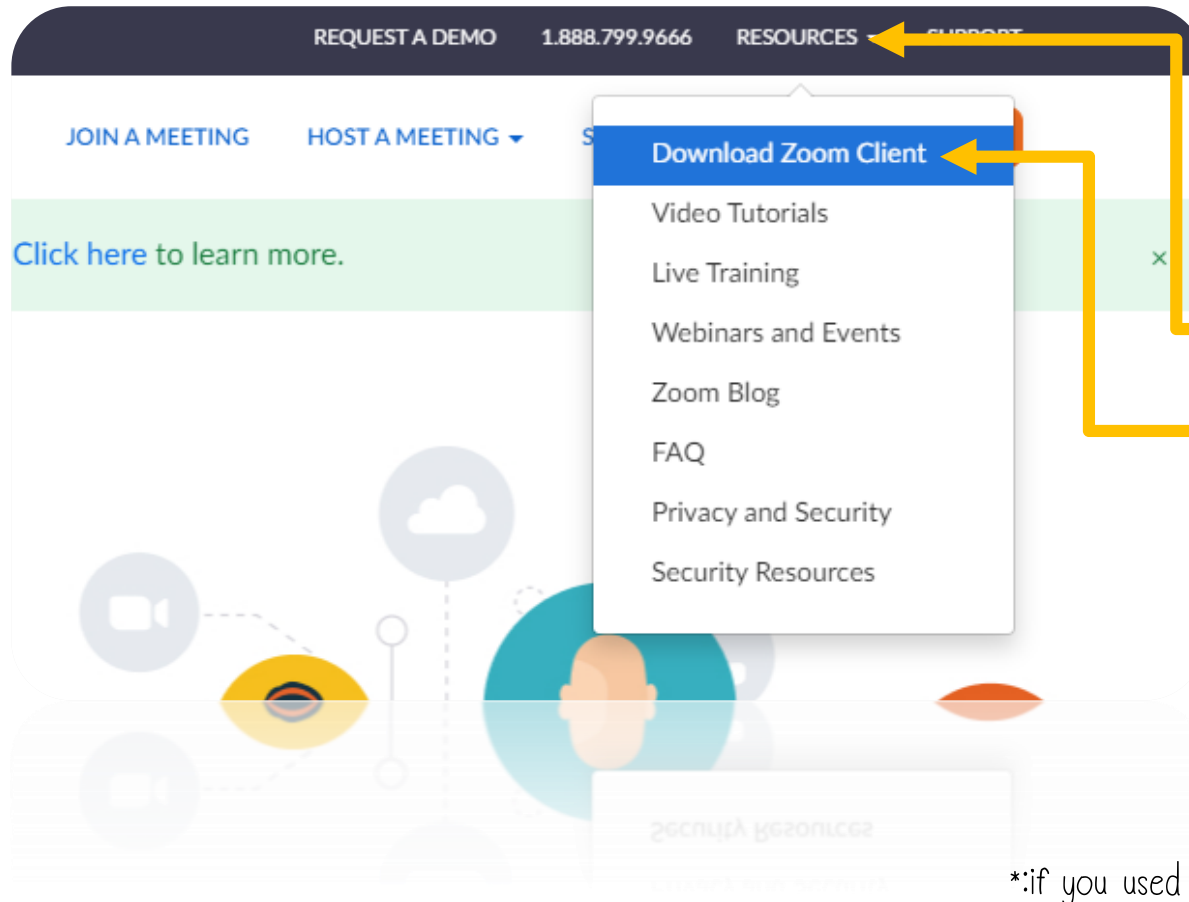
REQUEST A DEMO 1.888.799.9666 RESOURCES SUPPORT

JOIN A MEETING HOST A MEETING S

Download Zoom Client
Video Tutorials
Live Training
Webinars and Events
Zoom Blog
FAQ
Privacy and Security
Security Resources

Click here to learn more.

×

*:if you used